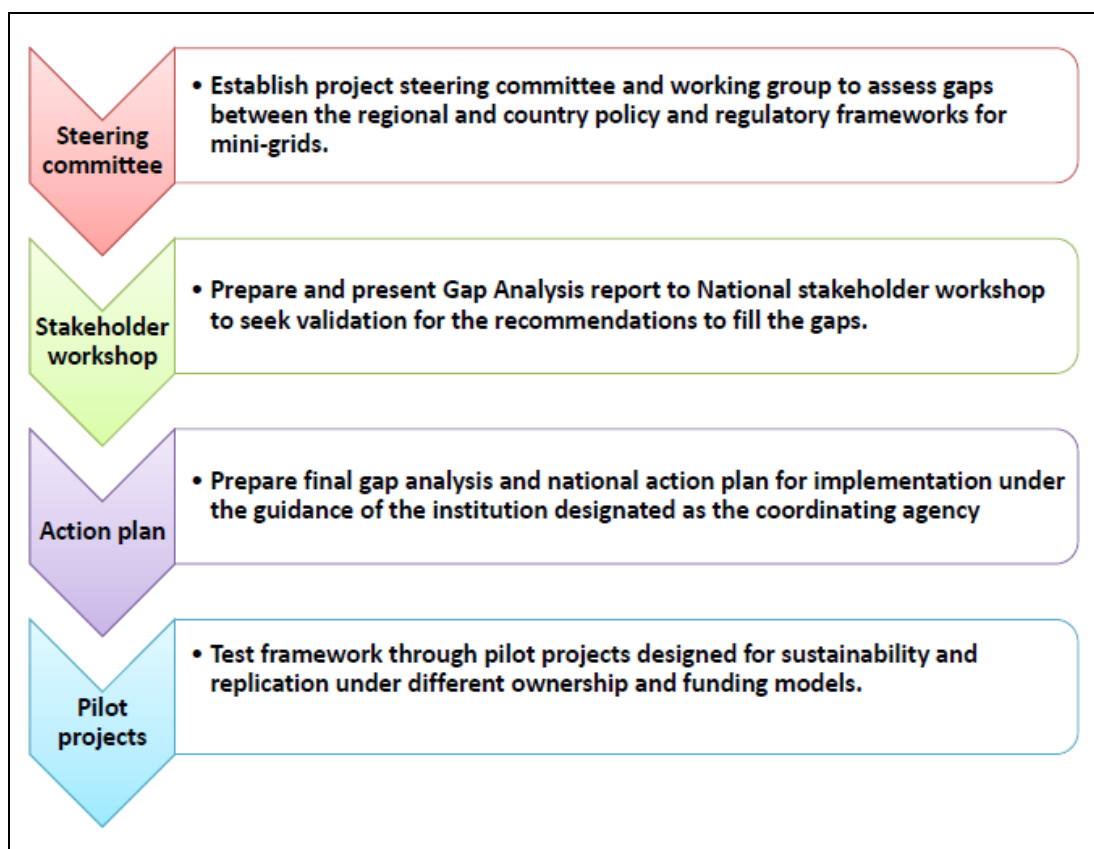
Steering committee

• Establish project steering committee and working group to assess gaps between the regional and country policy and regulatory frameworks for mini-grids.

Stakeholder workshop

• Prepare and present Gap Analysis report to National stakeholder workshop to seek validation for the recommendations to fill the gaps.

Action plan

• Prepare final gap analysis and national action plan for implementation under the guidance of the institution designated as the coordinating agency

Pilot projects

• Test framework through pilot projects designed for sustainability and replication under different ownership and funding models.